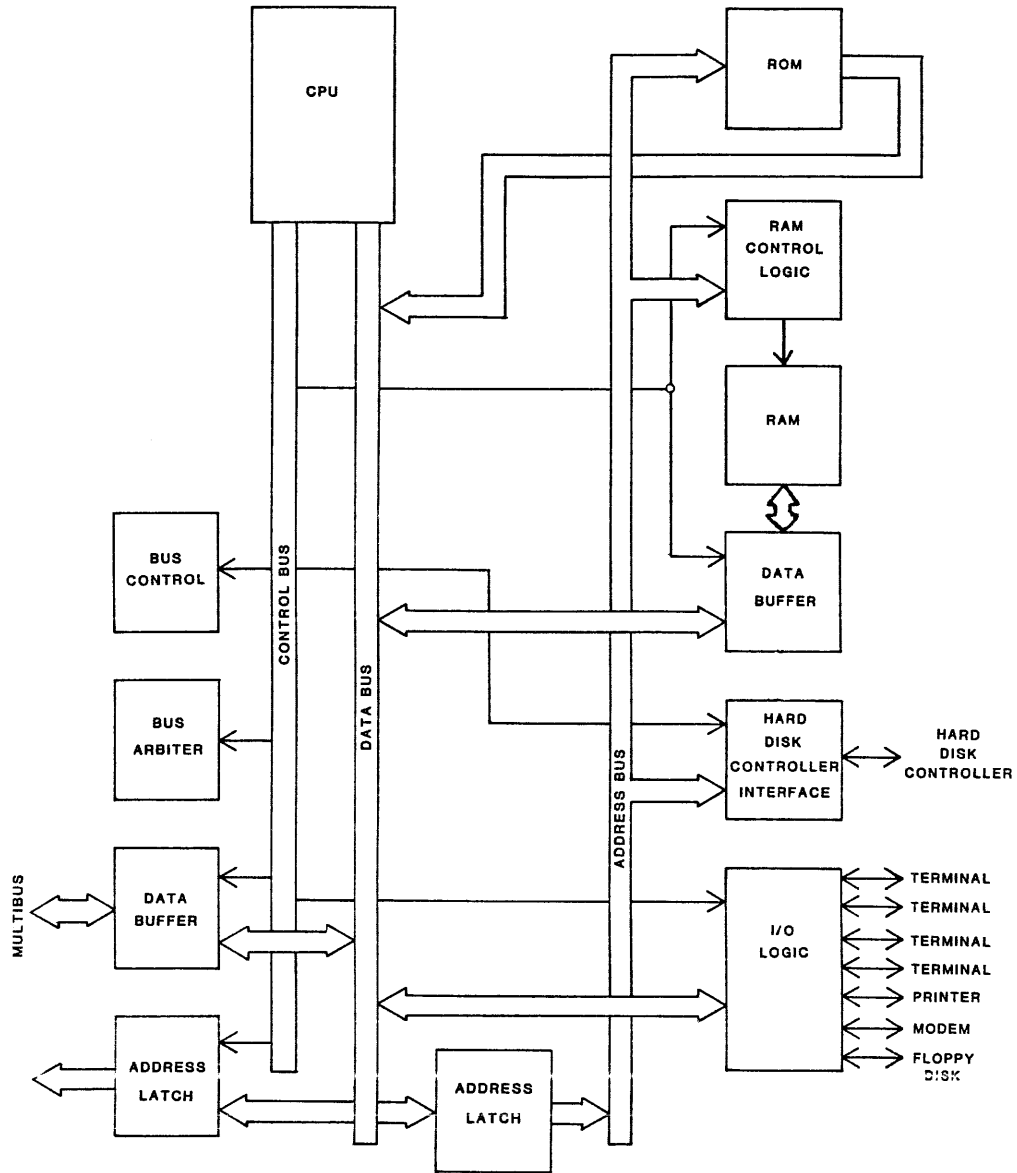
CPU

ROM

RAM CONTROL LOGIC

RAM

BUS CONTROL

DATA BUFFER

CONTROL BUS

DATA BUS

ADDRESS BUS

BUS ARBITER

HARD DISK CONTROLLER INTERFACE

HARD DISK CONTROLLER

MULTIBUS

DATA BUFFER

I/O LOGIC

TERMINAL

TERMINAL

TERMINAL

TERMINAL

PRINTER

MODEM

FLOPPY DISK

ADDRESS LATCH

ADDRESS LATCH